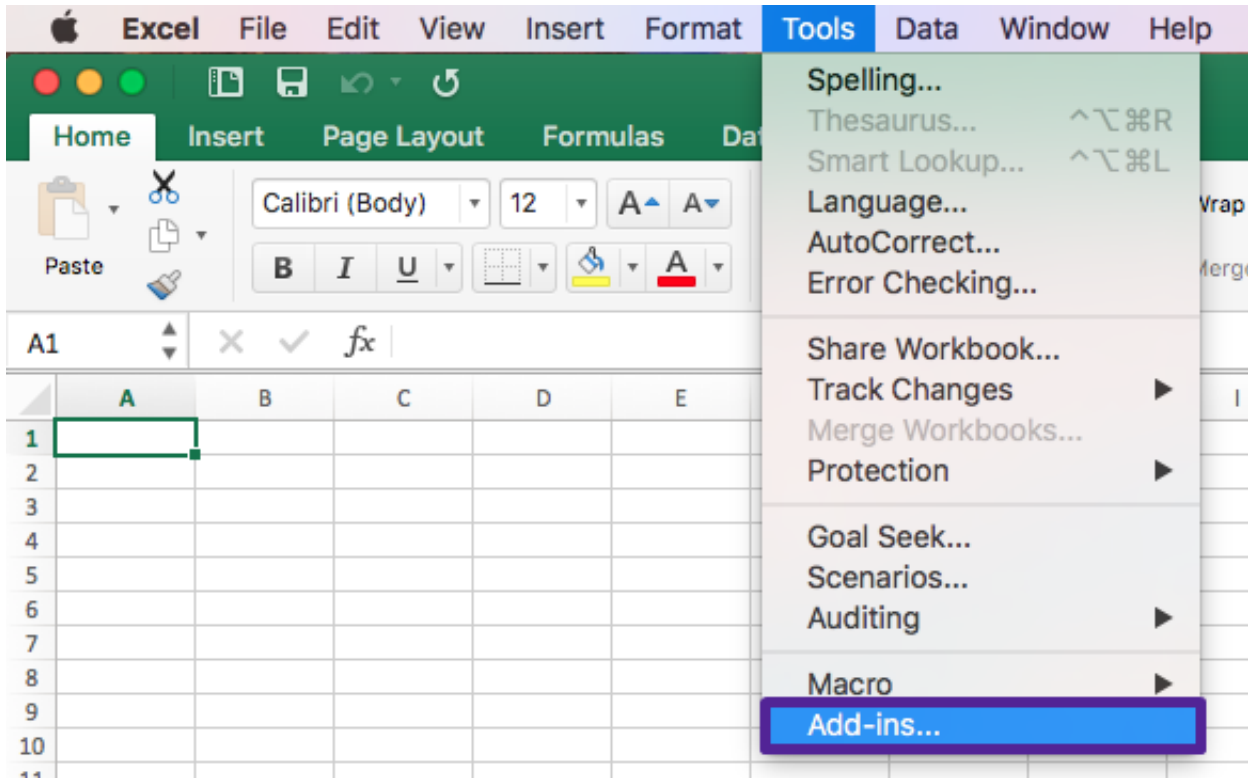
Excel File Edit View Insert Format Tools Data Window Help

Home Insert Page Layout Formulas Dat

Paste

Calibri (Body) 12 A A

B I U A

Wrap

Merg

A1 fx

A B C D E I

1
2
3
4
5
6
7
8
9
10
11

Spelling...
Thesaurus... ^⌥⌘R
Smart Lookup... ^⌥⌘L
Language...
AutoCorrect...
Error Checking...

Share Workbook...
Track Changes ▶
Merge Workbooks...
Protection ▶

Goal Seek...
Scenarios...
Auditing ▶

Macro ▶
Add-ins...